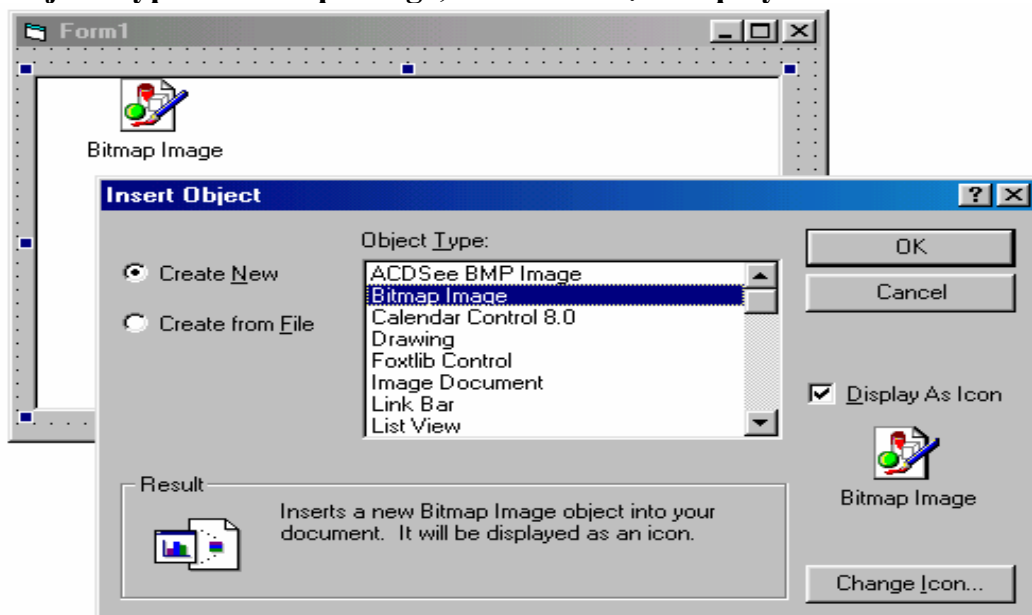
Form1

Bitmap Image

Insert Object

Object Type:

Create New

Create from File

ACDSee BMP Image
Bitmap Image
Calendar Control 8.0
Drawing
Foxtlib Control
Image Document
Link Bar
List View

OK

Cancel

Display As Icon

Bitmap Image

Result

Inserts a new Bitmap Image object into your document. It will be displayed as an icon.

Change Icon...